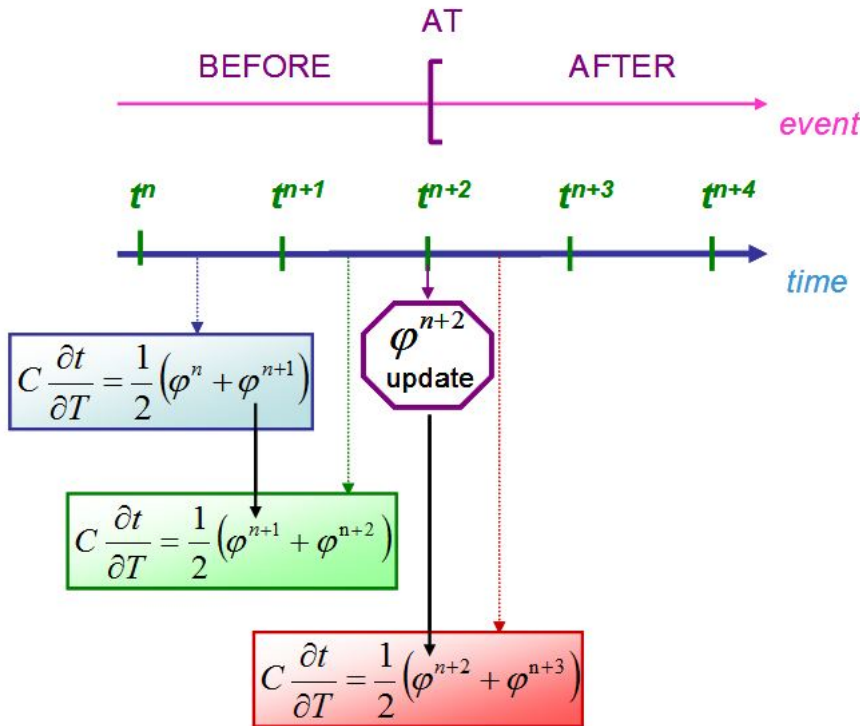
AT

BEFORE

AFTER

event

$t^n$ $t^{n+1}$ $t^{n+2}$ $t^{n+3}$ $t^{n+4}$

time

$C\frac{\partial t}{\partial T}=\frac{1}{2}\left(\varphi^n+\varphi^{n+1}\right)$

$\varphi^{n+2}$
update

$C\frac{\partial t}{\partial T}=\frac{1}{2}\left(\varphi^{n+1}+\varphi^{n+2}\right)$

$C\frac{\partial t}{\partial T}=\frac{1}{2}\left(\varphi^{n+2}+\varphi^{n+3}\right)$